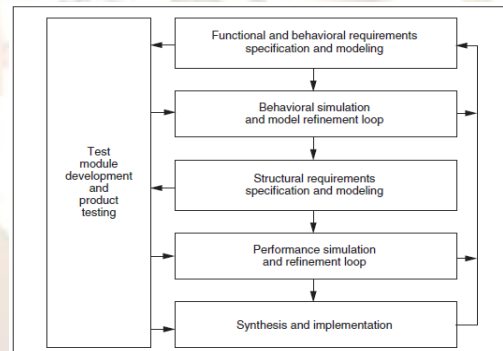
Test module development and product testing

Functional and behavioral requirements specification and modeling

Behavioral simulation and model refinement loop

Structural requirements specification and modeling

Performance simulation and refinement loop

Synthesis and implementation